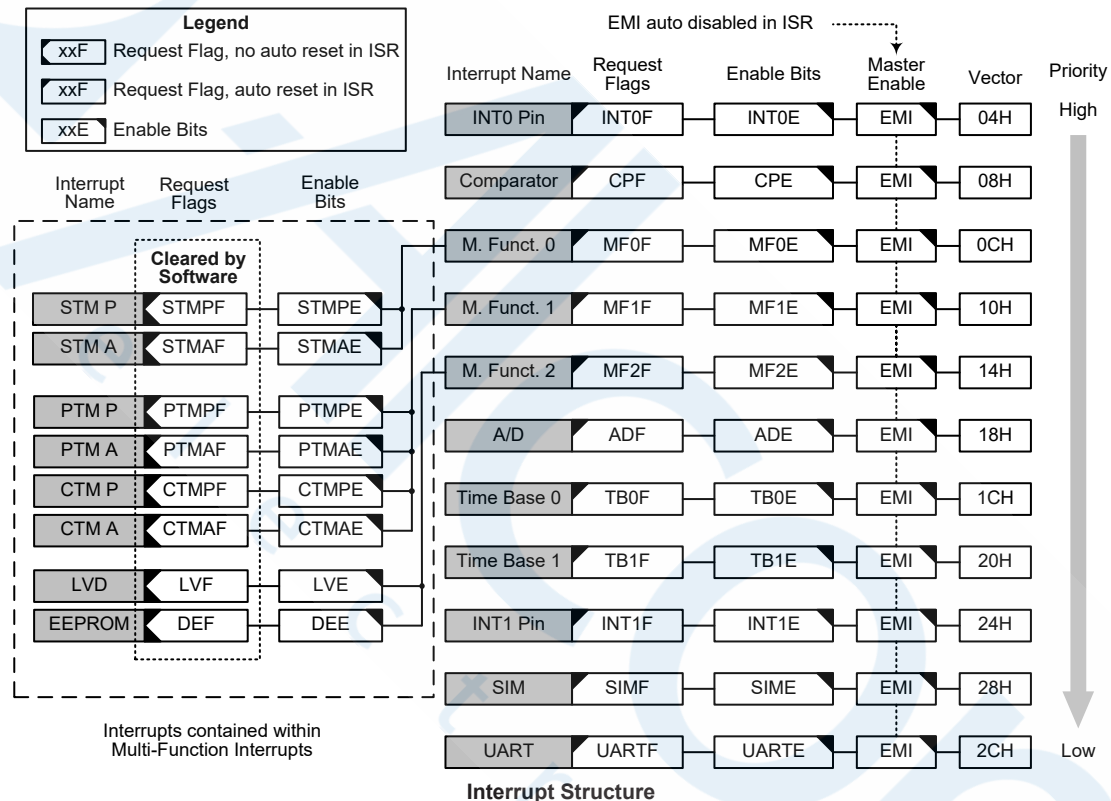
Legend
xxF Request Flag, no auto reset in ISR
xxF Request Flag, auto reset in ISR
xxE Enable Bits

EMI auto disabled in ISR

| Interrupt Name | Request Flags | Enable Bits | Master Enable | Vector | Priority |
|---|---|---|---|---|---|
| INT0 Pin | INT0F | INT0E | EMI | 04H | High |
| Comparator | CPF | CPE | EMI | 08H | |
| M. Funct. 0 | MF0F | MF0E | EMI | 0CH | |
| M. Funct. 1 | MF1F | MF1E | EMI | 10H | |
| M. Funct. 2 | MF2F | MF2E | EMI | 14H | |
| A/D | ADF | ADE | EMI | 18H | |
| Time Base 0 | TB0F | TB0E | EMI | 1CH | |
| Time Base 1 | TB1F | TB1E | EMI | 20H | |
| INT1 Pin | INT1F | INT1E | EMI | 24H | |
| SIM | SIMF | SIME | EMI | 28H | |
| UART | UARTF | UARTE | EMI | 2CH | Low |

Cleared by Software

| Interrupt Name | Request Flags | Enable Bits |
|---|---|---|
| STM P | STMPF | STMPE |
| STM A | STMAF | STMAE |
| PTM P | PTMPF | PTMPE |
| PTM A | PTMAF | PTMAE |
| CTM P | CTMPF | CTMPE |
| CTM A | CTMAF | CTMAE |
| LVD | LVF | LVE |
| EEPROM | DEF | DEE |

Interrupts contained within Multi-Function Interrupts

Interrupt Structure